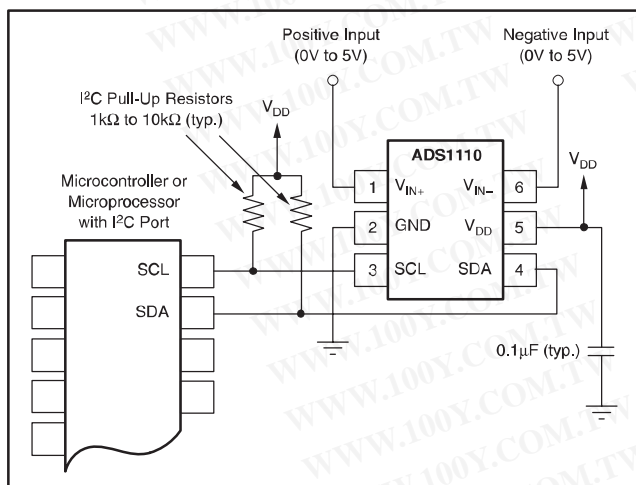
Positive Input
(0V to 5V)

Negative Input
(0V to 5V)

$I^2C$ Pull-Up Resistors
1k$\Omega$ to 10k$\Omega$ (typ.)

$V_{DD}$

ADS1110

$V_{DD}$

Microcontroller or
Microprocessor
with $I^2C$ Port

1 $V_{IN+}$
$V_{IN-}$ 6
2 GND
$V_{DD}$ 5
3 SCL
SDA 4

SCL
SDA

0.1$\mu$F (typ.)

WWW.100Y.COM.TW